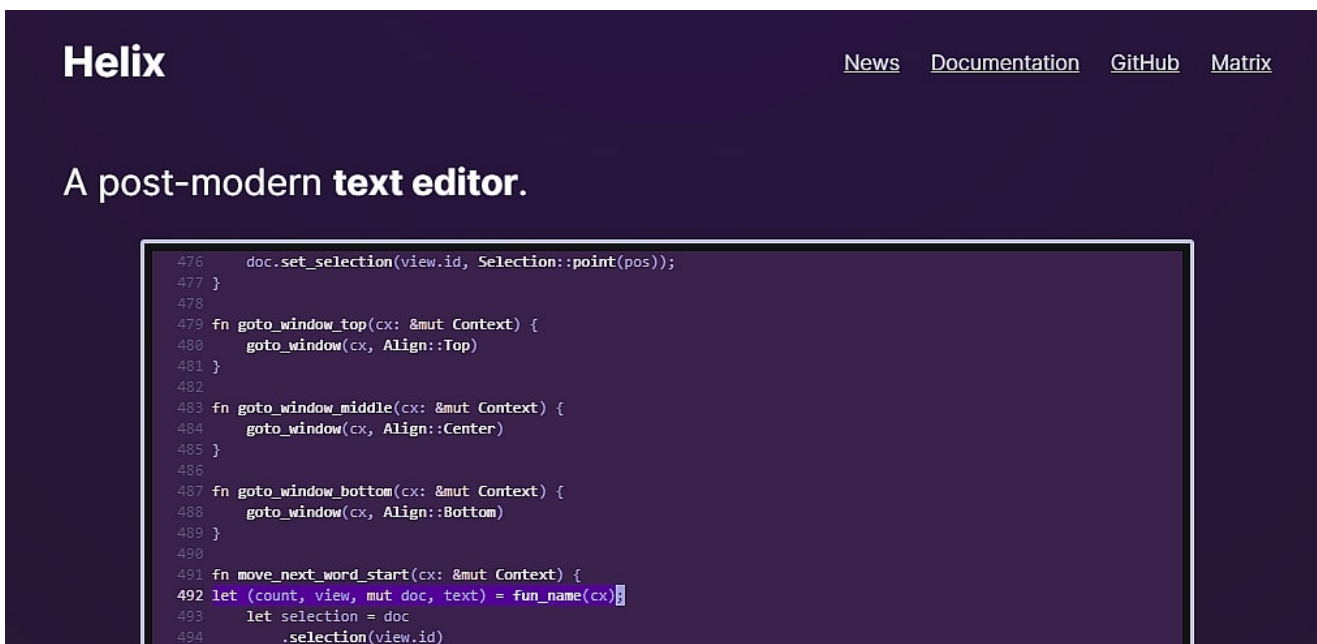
Helix

News Documentation GitHub Matrix

A post-modern **text editor**.

476     doc.set_selection(view.id, Selection::point(pos));
477 }
478
479 fn goto_window_top(cx: &mut Context) {
480     goto_window(cx, Align::Top)
481 }
482
483 fn goto_window_middle(cx: &mut Context) {
484     goto_window(cx, Align::Center)
485 }
486
487 fn goto_window_bottom(cx: &mut Context) {
488     goto_window(cx, Align::Bottom)
489 }
490
491 fn move_next_word_start(cx: &mut Context) {
492 let (count, view, mut doc, text) = fun_name(cx);
493     let selection = doc
494         .selection(view.id)